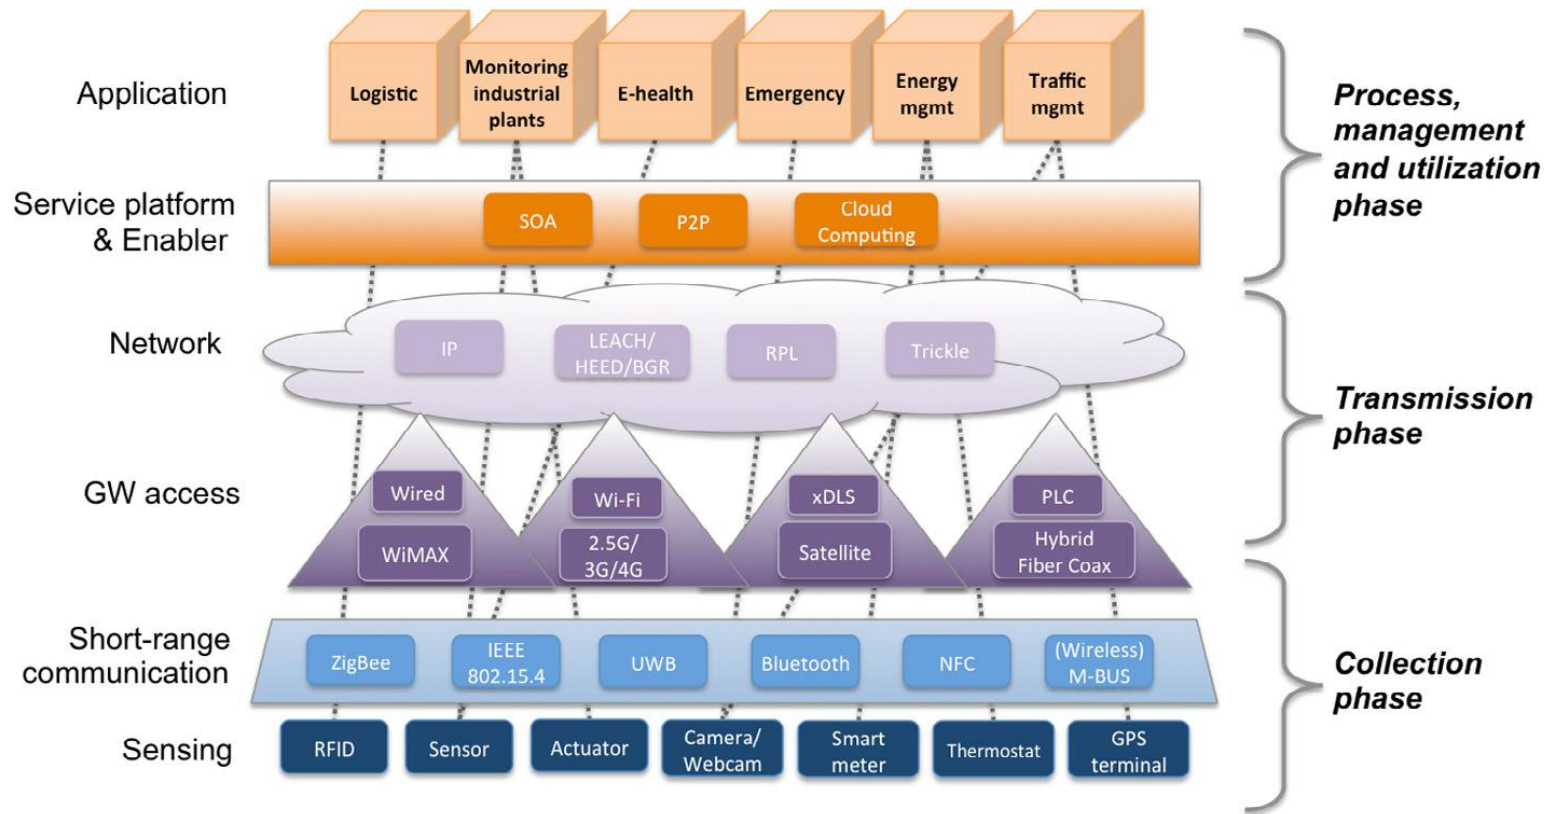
Application

Logistic

Monitoring industrial plants

E-health

Emergency

Energy mgmt

Traffic mgmt

Process, management and utilization phase

Service platform & Enabler

SOA

P2P

Cloud Computing

Network

IP

LEACH/ HEED/BGR

RPL

Trickle

Transmission phase

GW access

Wired

WiMAX

Wi-Fi

2.5G/ 3G/4G

xDLS

Satellite

PLC

Hybrid Fiber Coax

Short-range communication

ZigBee

IEEE 802.15.4

UWB

Bluetooth

NFC

(Wireless) M-BUS

Collection phase

Sensing

RFID

Sensor

Actuator

Camera/ Webcam

Smart meter

Thermostat

GPS terminal